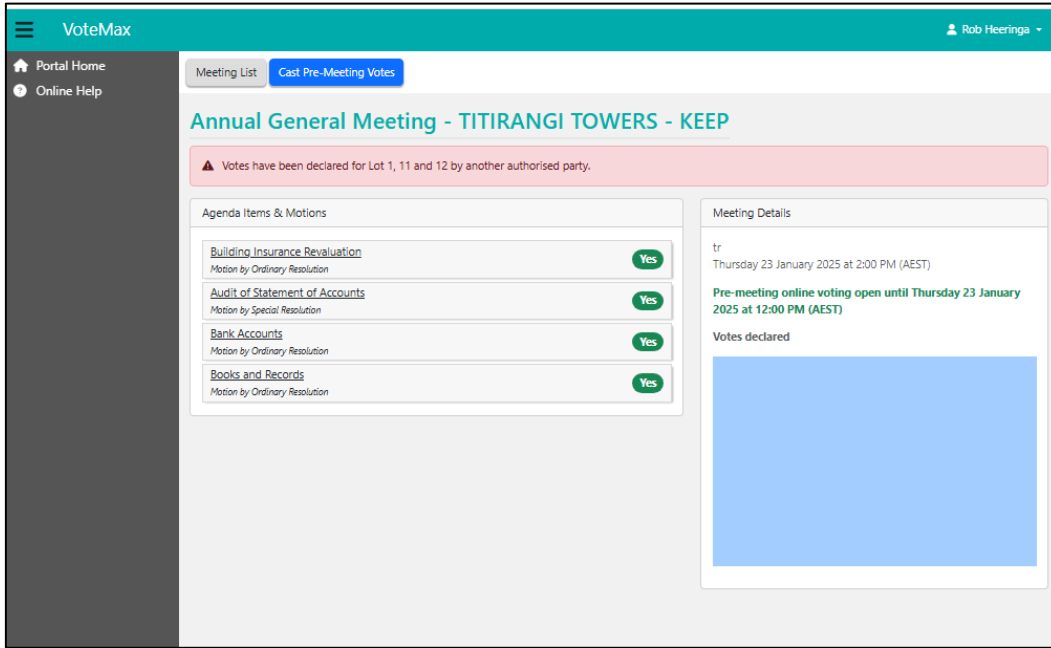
VoteMax

Rob Heeringa

Portal Home
Online Help

Meeting List
Cast Pre-Meeting Votes

Annual General Meeting - TITIRANGI TOWERS - KEEP

Votes have been declared for Lot 1, 11 and 12 by another authorised party.

Agenda Items & Motions

Building Insurance Revaluation
Motion by Ordinary Resolution
Yes

Audit of Statement of Accounts
Motion by Special Resolution
Yes

Bank Accounts
Motion by Ordinary Resolution
Yes

Books and Records
Motion by Ordinary Resolution
Yes

Meeting Details

tr
Thursday 23 January 2025 at 2:00 PM (AEST)

Pre-meeting online voting open until Thursday 23 January 2025 at 12:00 PM (AEST)

Votes declared